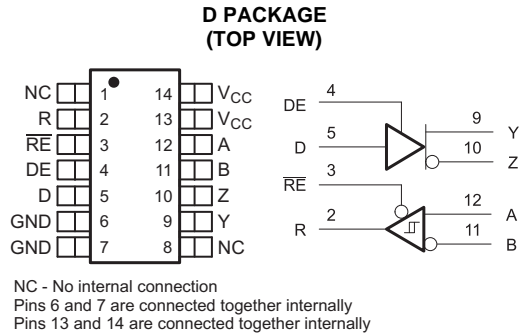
D PACKAGE
(TOP VIEW)

NC 1 14 $V_{CC}$
R 2 13 $V_{CC}$
$\overline{RE}$ 3 12 A
DE 4 11 B
D 5 10 Z
GND 6 9 Y
GND 7 8 NC

DE 4
D 5
9 Y
10 Z
$\overline{RE}$ 3
R 2
12 A
11 B

NC - No internal connection
Pins 6 and 7 are connected together internally
Pins 13 and 14 are connected together internally